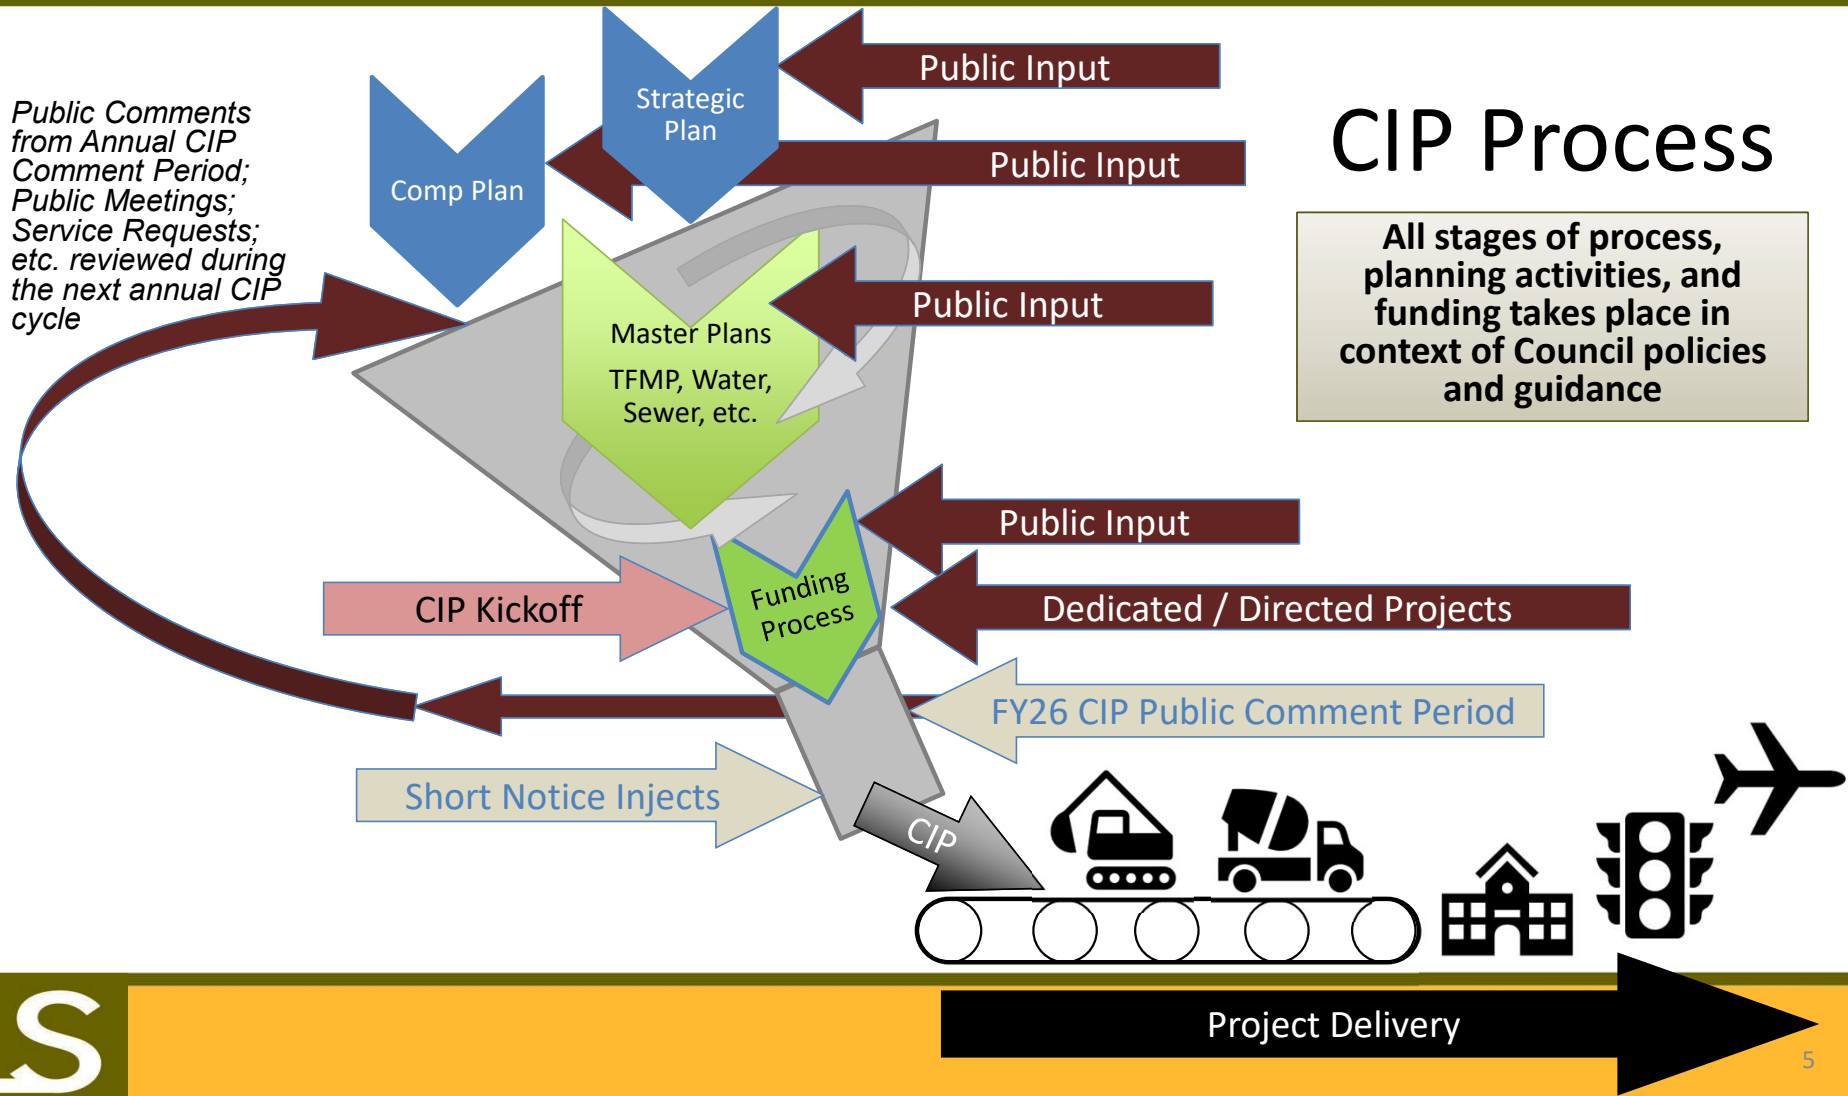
CIP Process

All stages of process, planning activities, and funding takes place in context of Council policies and guidance

Public Comments from Annual CIP Comment Period; Public Meetings; Service Requests; etc. reviewed during the next annual CIP cycle

Strategic Plan

Public Input

Comp Plan

Public Input

Master Plans

TFMP, Water, Sewer, etc.

Public Input

Public Input

Funding Process

CIP Kickoff

Dedicated / Directed Projects

FY26 CIP Public Comment Period

Short Notice Injects

CIP

S

Project Delivery

5